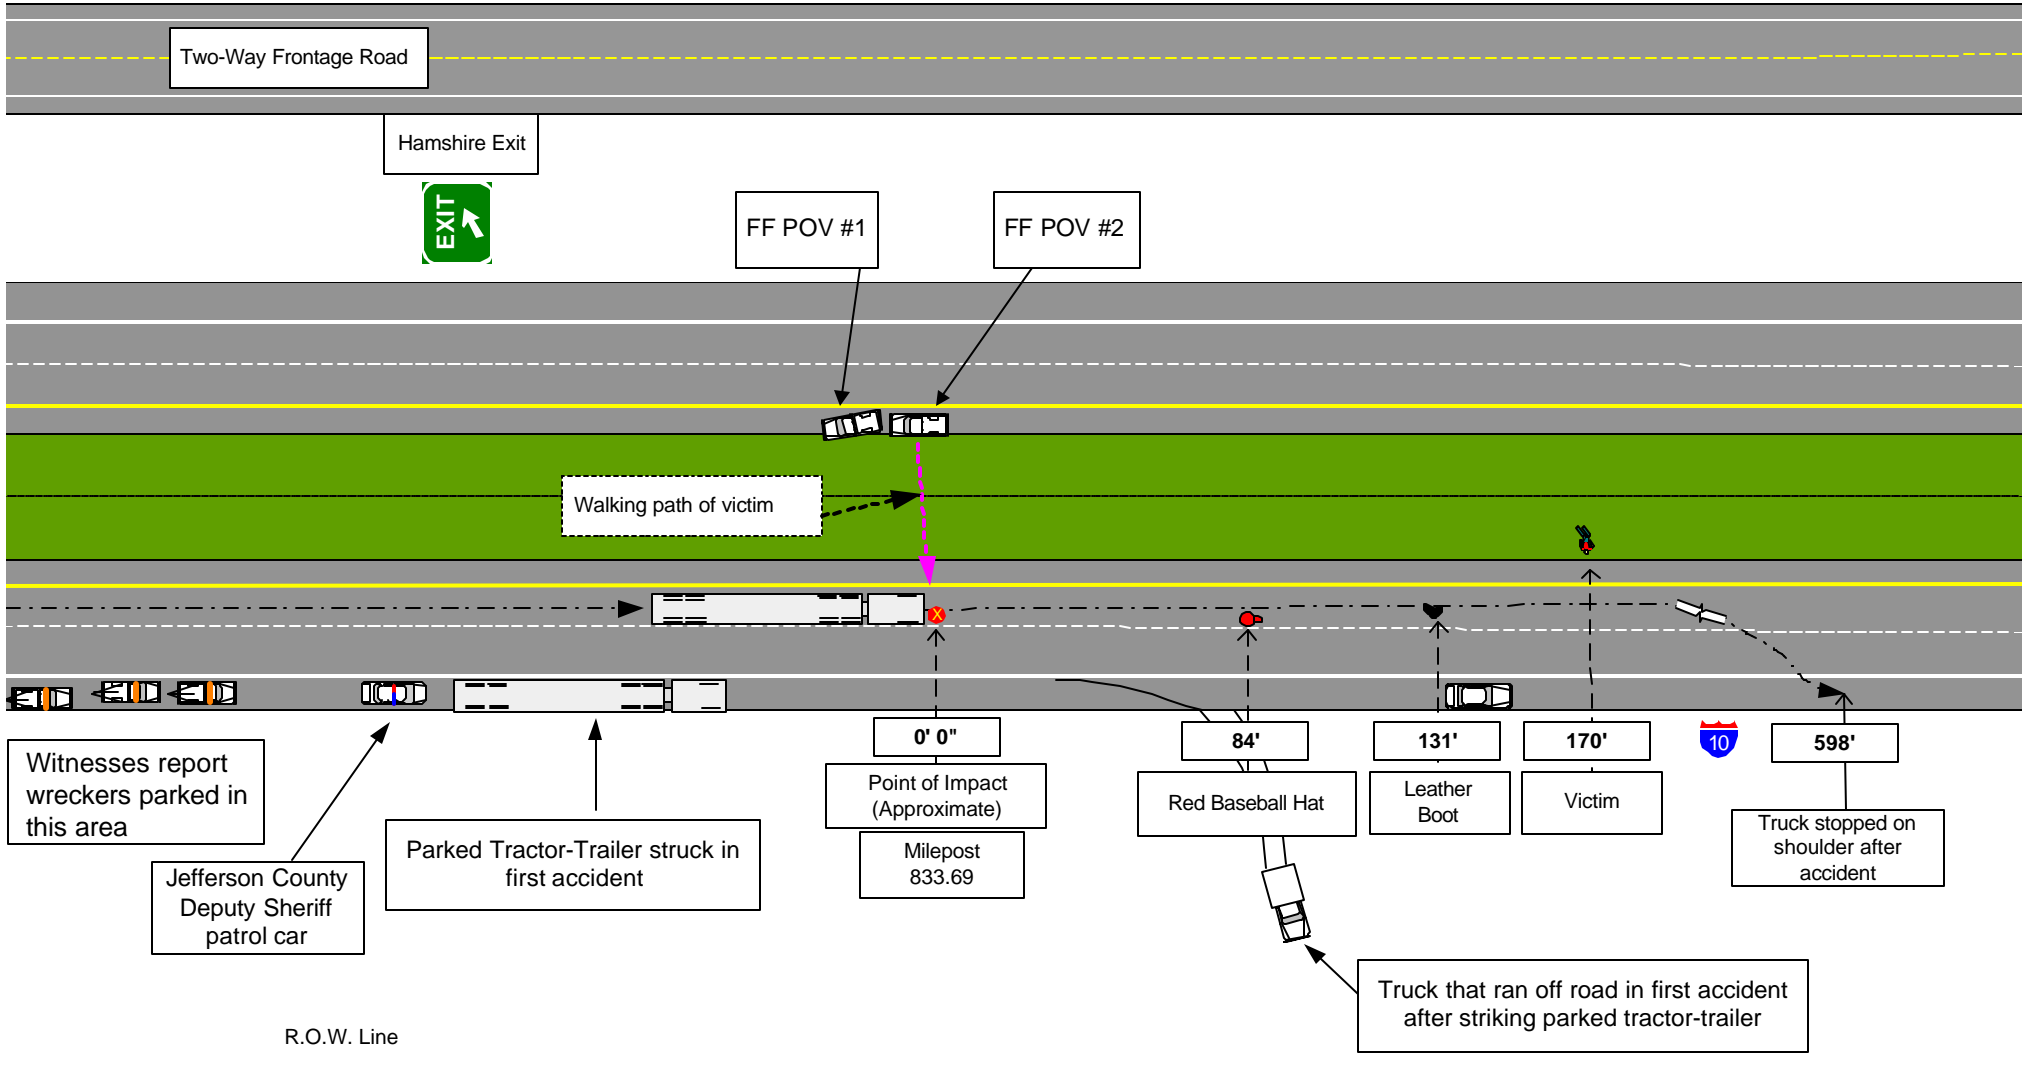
Two-Way Frontage Road

Hamshire Exit

EXIT

FF POV #1

FF POV #2

Walking path of victim

Witnesses report wreckers parked in this area

Jefferson County Deputy Sheriff patrol car

Parked Tractor-Trailer struck in first accident

0' 0"

Point of Impact (Approximate)

Milepost 833.69

84'

Red Baseball Hat

131'

Leather Boot

170'

Victim

10

598'

Truck stopped on shoulder after accident

Truck that ran off road in first accident after striking parked tractor-trailer

R.O.W. Line